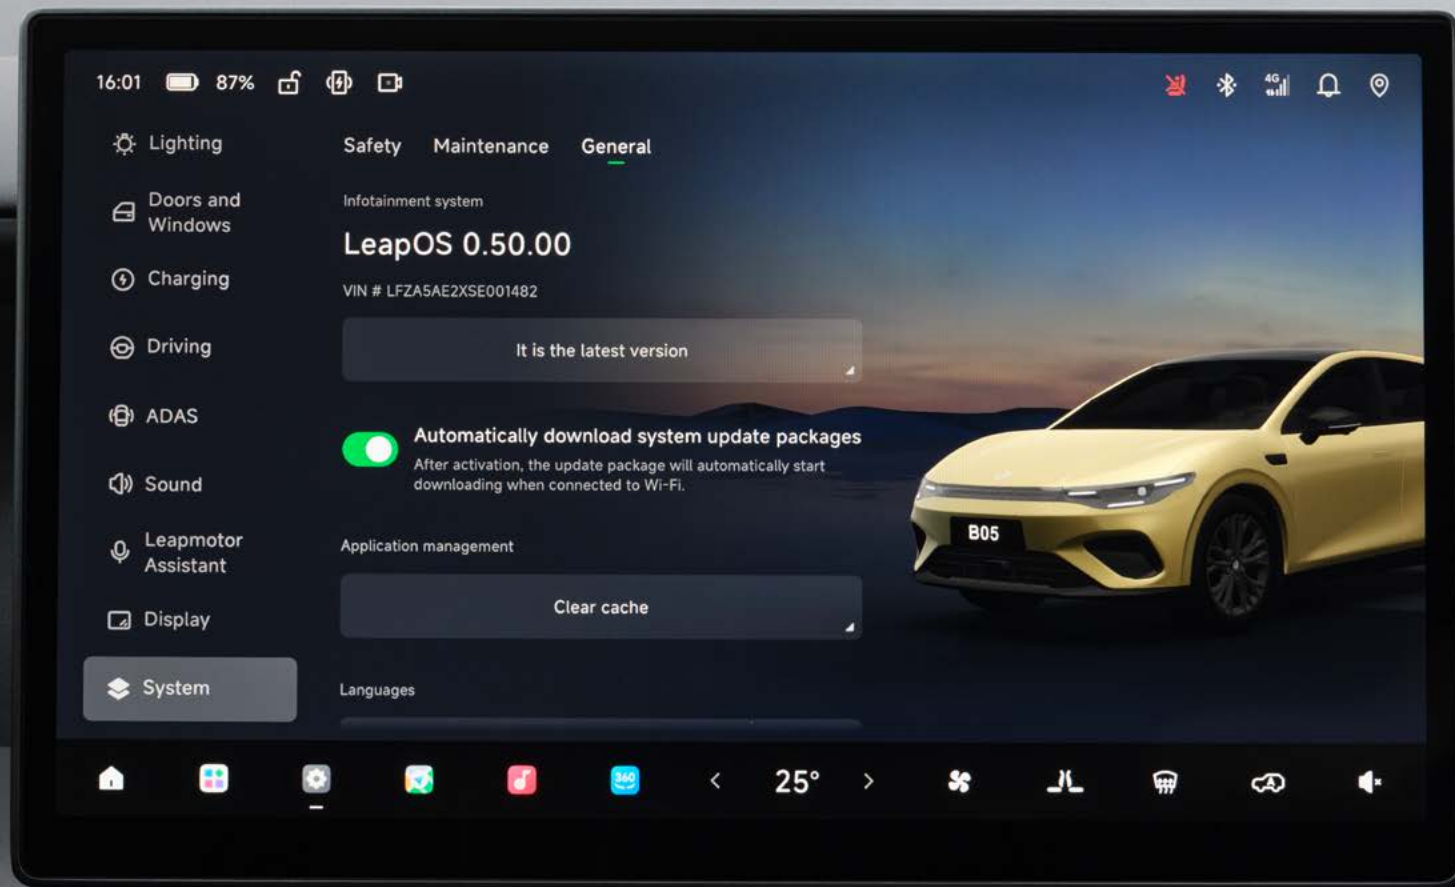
16:01 87%

4G

Lighting

Doors and Windows

Charging

Driving

ADAS

Sound

Leapmotor Assistant

Display

System

Safety Maintenance General

Infotainment system

LeapOS 0.50.00

VIN # LFZA5AE2XSE001482

It is the latest version

Automatically download system update packages

After activation, the update package will automatically start downloading when connected to Wi-Fi.

Application management

Clear cache

Languages

B05

360

25°